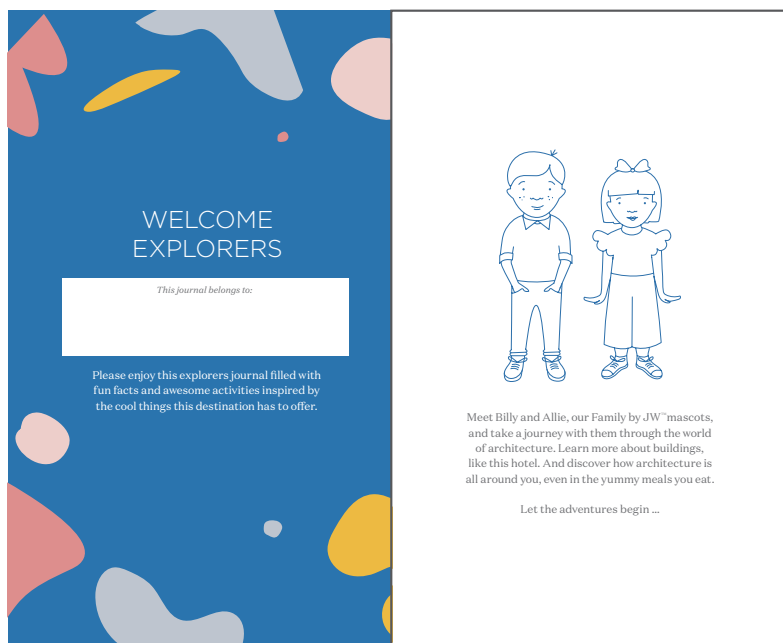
WELCOME EXPLORERS

This journal belongs to:

Please enjoy this explorers journal filled with fun facts and awesome activities inspired by the cool things this destination has to offer.

Meet Billy and Allie, our Family by JW™ mascots, and take a journey with them through the world of architecture. Learn more about buildings, like this hotel. And discover how architecture is all around you, even in the yummy meals you eat.

Let the adventures begin ...